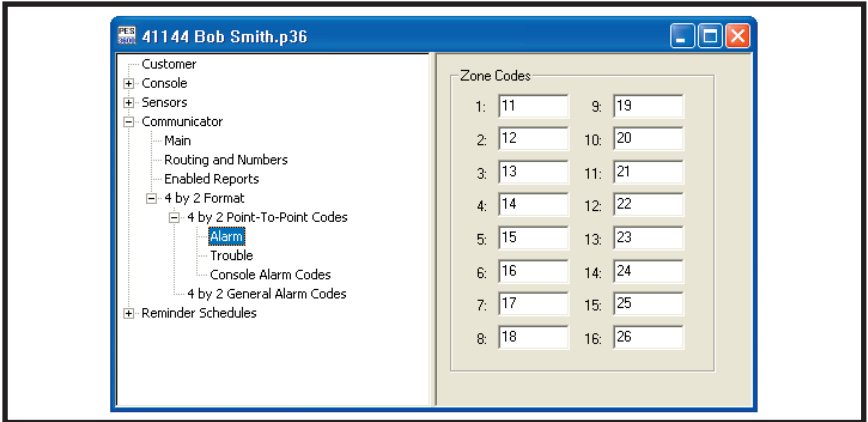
PES 41144 Bob Smith.p36

Customer
Console
Sensors
Communicator
Main
Routing and Numbers
Enabled Reports
4 by 2 Format
4 by 2 Point-To-Point Codes
Alarm
Trouble
Console Alarm Codes
4 by 2 General Alarm Codes
Reminder Schedules

Zone Codes

| | | | |
|---|---|---|---|
| 1: | 11 | 9: | 19 |
| 2: | 12 | 10: | 20 |
| 3: | 13 | 11: | 21 |
| 4: | 14 | 12: | 22 |
| 5: | 15 | 13: | 23 |
| 6: | 16 | 14: | 24 |
| 7: | 17 | 15: | 25 |
| 8: | 18 | 16: | 26 |